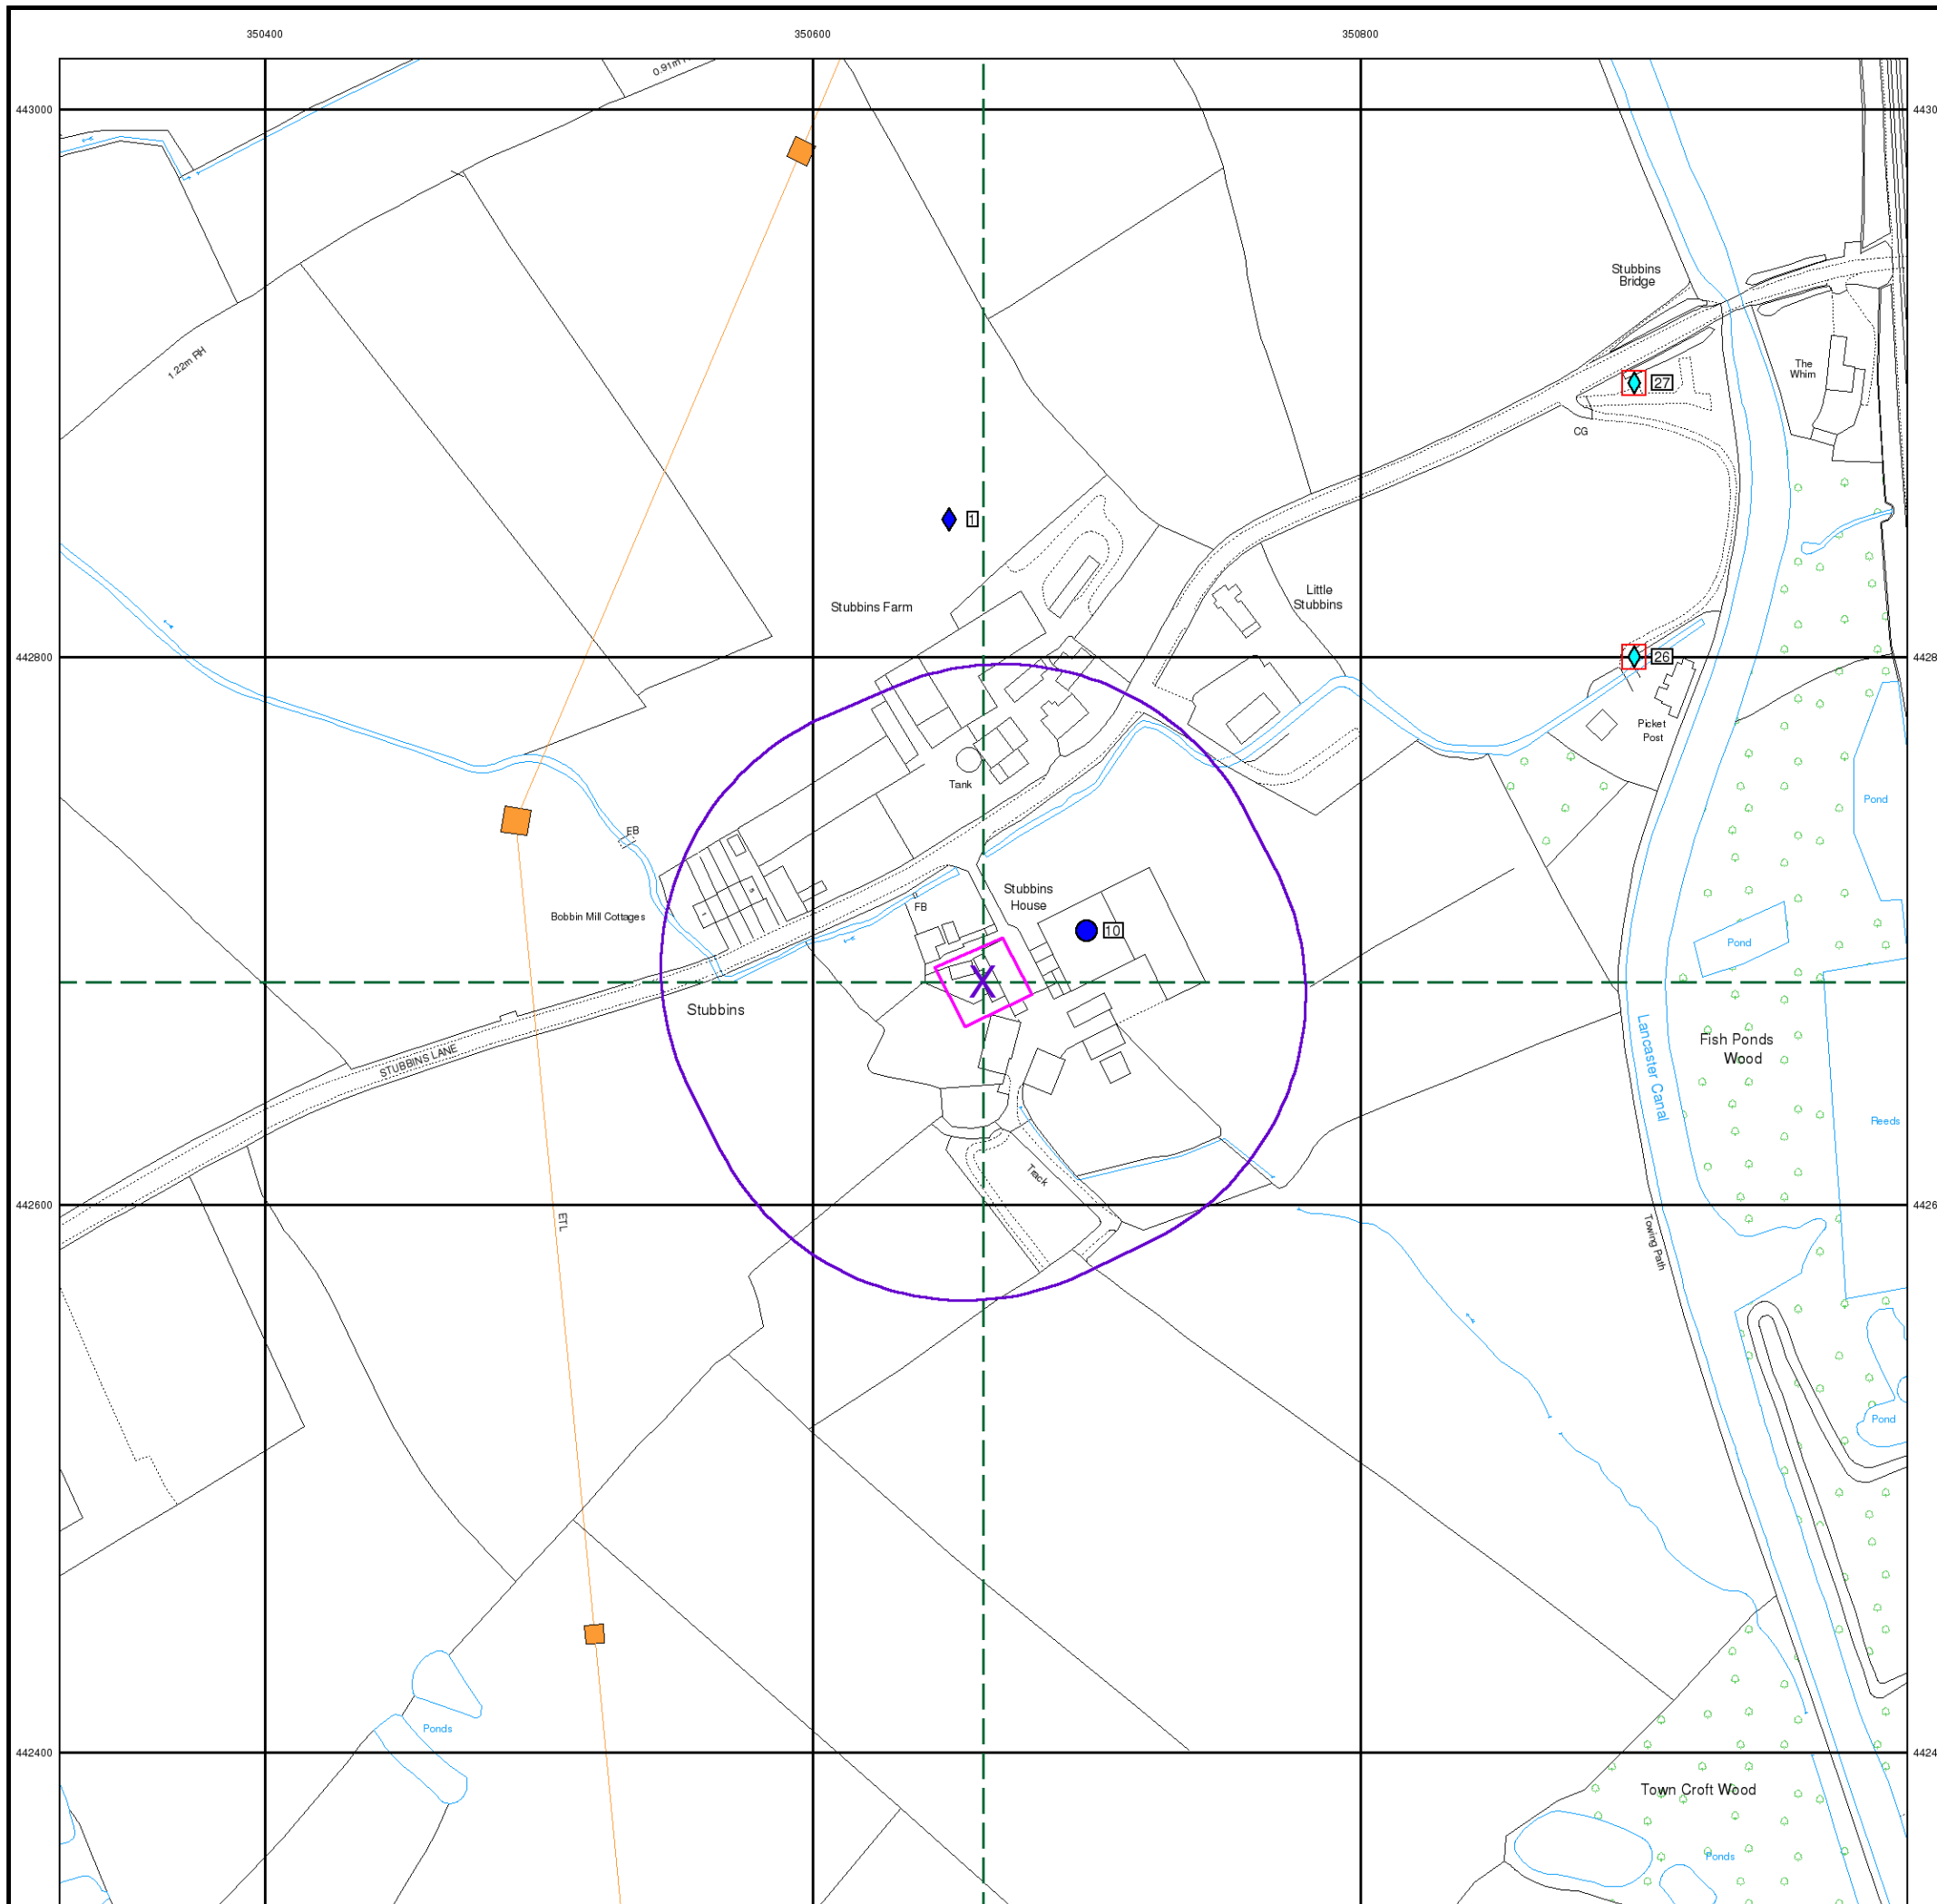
350400
350600
350800

443000
4430
442800
4428
442600
4426
442400
4424

0.91m
1.22m RH
Stubbins Bridge
The Whim
27
CG
1
Stubbins Farm
Little Stubbins
26
Picket Post
Tank
Pond
FB
Stubbins House
10
FB
Bobbin Mill Cottages
Pond
Stubbins
STUBBINS LANE
Lancaster Canal
Fish Ponds Wood
Reeds
Track
ETL
Towing Path
Pond
Ponds
Town Croft Wood
Ponds